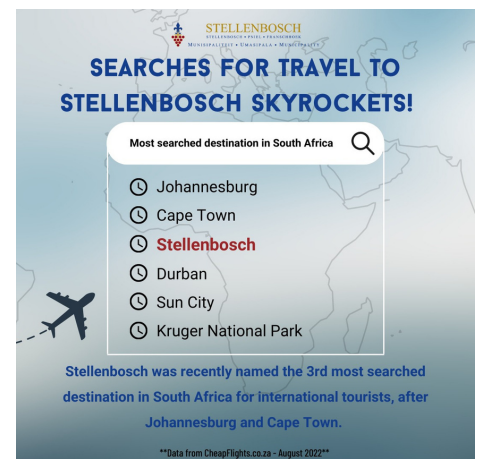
STELLENBOSCH
STELLENBOSCH • PNIEL • FRANSCHHOEK
MUNISIPALITEIT • UMASIPALA • MUNICIPALITY

SEARCHES FOR TRAVEL TO STELLENBOSCH SKYROCKETS!

Most searched destination in South Africa

Johannesburg
Cape Town
Stellenbosch
Durban
Sun City
Kruger National Park

Stellenbosch was recently named the 3rd most searched destination in South Africa for international tourists, after Johannesburg and Cape Town.

**Data from CheapFlights.co.za - August 2022**